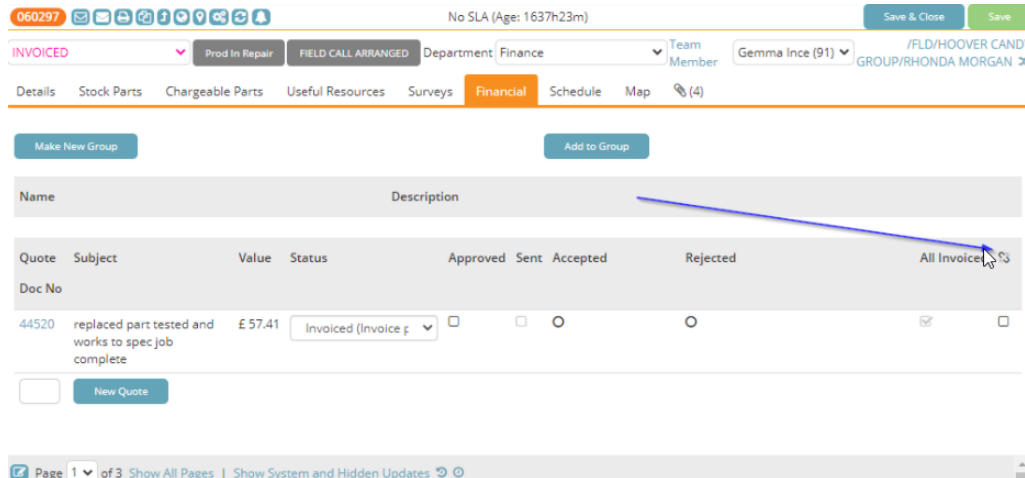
060297

No SLA (Age: 1637h23m)

Save & Close

Save

INVOICED

Prod In Repair

FIELD CALL ARRANGED

Department Finance

Team Member

Gemma Ince (91)

/FLD/HOOVER CAND GROUP/RHONDA MORGAN

Details | Stock Parts | Chargeable Parts | Useful Resources | Surveys | Financial | Schedule | Map | (4)

Make New Group

Add to Group

| Name | Description |
|---|---|

| Quote Doc No | Subject | Value | Status | Approved | Sent | Accepted | Rejected | All Invoiced |
|---|---|---|---|---|---|---|---|---|
| 44520 | replaced part tested and works to spec job complete | £ 57.41 | Invoiced (Invoice p | | | | | |

New Quote

Page 1 of 3 Show All Pages | Show System and Hidden Updates